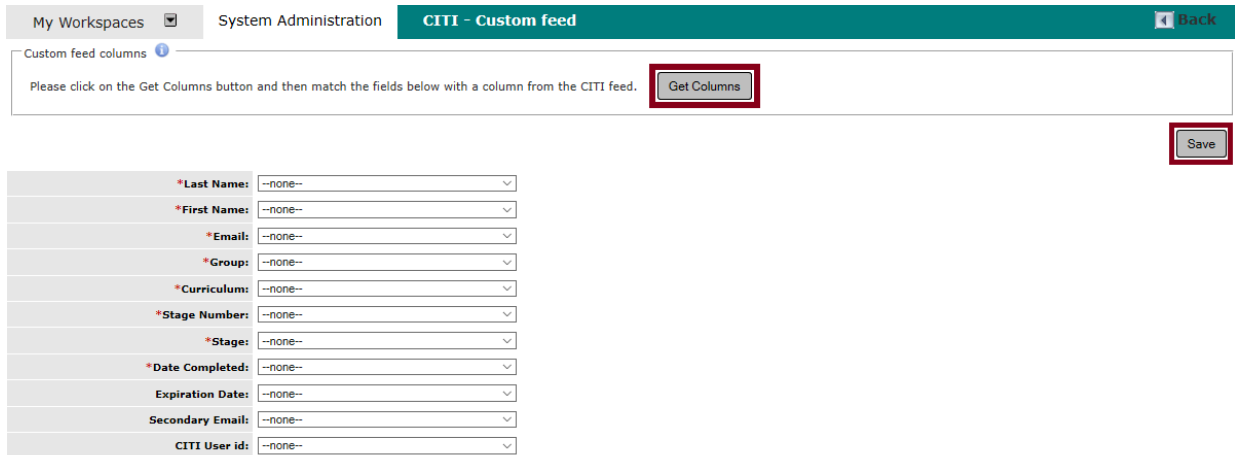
My Workspaces | System Administration | CITI - Custom feed | Back

Custom feed columns

Please click on the Get Columns button and then match the fields below with a column from the CITI feed. Get Columns

Save

| | |
|---|---|
| *Last Name: | --none-- |
| *First Name: | --none-- |
| *Email: | --none-- |
| *Group: | --none-- |
| *Curriculum: | --none-- |
| *Stage Number: | --none-- |
| *Stage: | --none-- |
| *Date Completed: | --none-- |
| Expiration Date: | --none-- |
| Secondary Email: | --none-- |
| CITI User id: | --none-- |